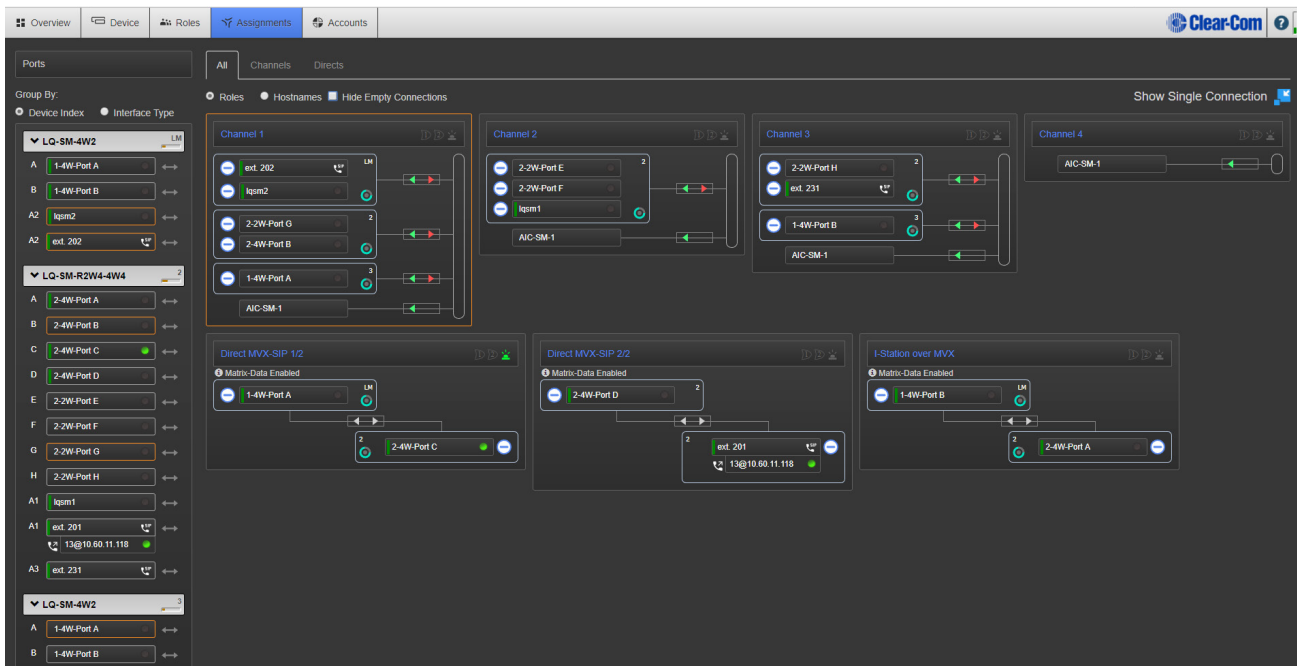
Overview Device Roles Assignments Accounts Clear-Com ?

Ports

Group By:
Device Index Interface Type

LQ-SM-4W2 LM
A 1-4W-Port A
B 1-4W-Port B
A2 lqsm2
A2 ext. 202

LQ-SM-R2W4-4W4 2
A 2-4W-Port A
B 2-4W-Port B
C 2-4W-Port C
D 2-4W-Port D
E 2-2W-Port E
F 2-2W-Port F
G 2-2W-Port G
H 2-2W-Port H
A1 lqsm1
A1 ext. 201
13@10.60.11.118
A3 ext. 231

LQ-SM-4W2 3
A 1-4W-Port A
B 1-4W-Port B

All Channels Directs

Roles Hostnames Hide Empty Connections

Show Single Connection

Channel 1
ext. 202 LM
lqsm2
2-2W-Port G 2
2-4W-Port B
1-4W-Port A 3
AIC-SM-1

Channel 2
2-2W-Port E 2
2-2W-Port F
lqsm1
AIC-SM-1

Channel 3
2-2W-Port H 2
ext. 231
1-4W-Port B 3
AIC-SM-1

Channel 4
AIC-SM-1

Direct MVX-SIP 1/2
Matrix-Data Enabled
1-4W-Port A LM
2 2-4W-Port C

Direct MVX-SIP 2/2
Matrix-Data Enabled
2-4W-Port D 2
2 ext. 201
13@10.60.11.118

I-Station over MVX
Matrix-Data Enabled
1-4W-Port B LM
2 2-4W-Port A